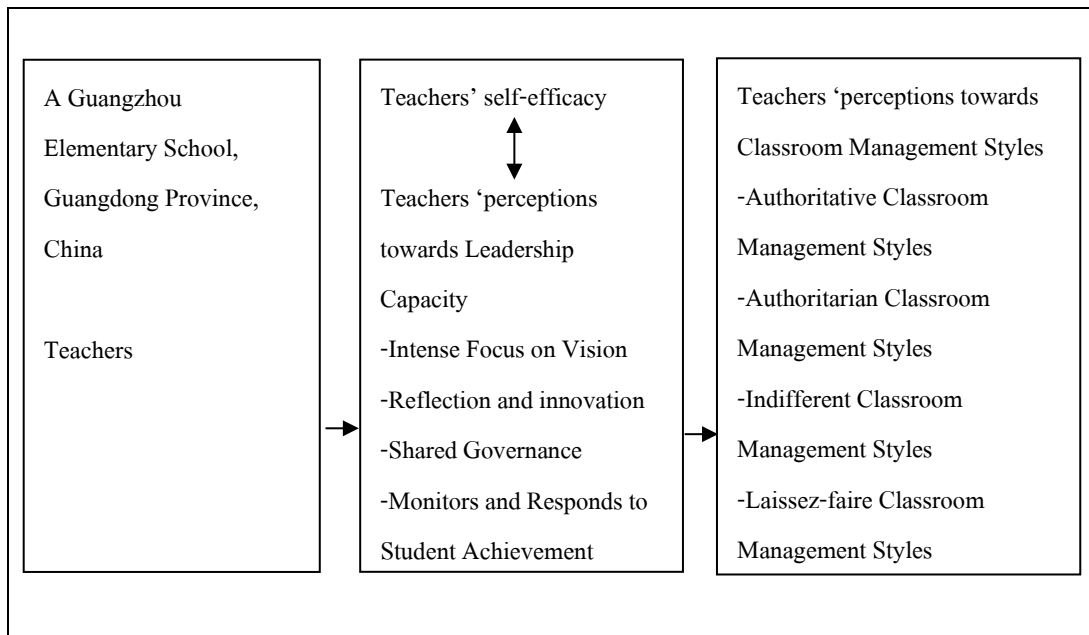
A Guangzhou Elementary School, Guangdong Province, China

Teachers

Teachers' self-efficacy

Teachers 'perceptions towards Leadership Capacity
-Intense Focus on Vision
-Reflection and innovation
-Shared Governance
-Monitors and Responds to Student Achievement

Teachers 'perceptions towards Classroom Management Styles
-Authoritative Classroom Management Styles
-Authoritarian Classroom Management Styles
-Indifferent Classroom Management Styles
-Laissez-faire Classroom Management Styles